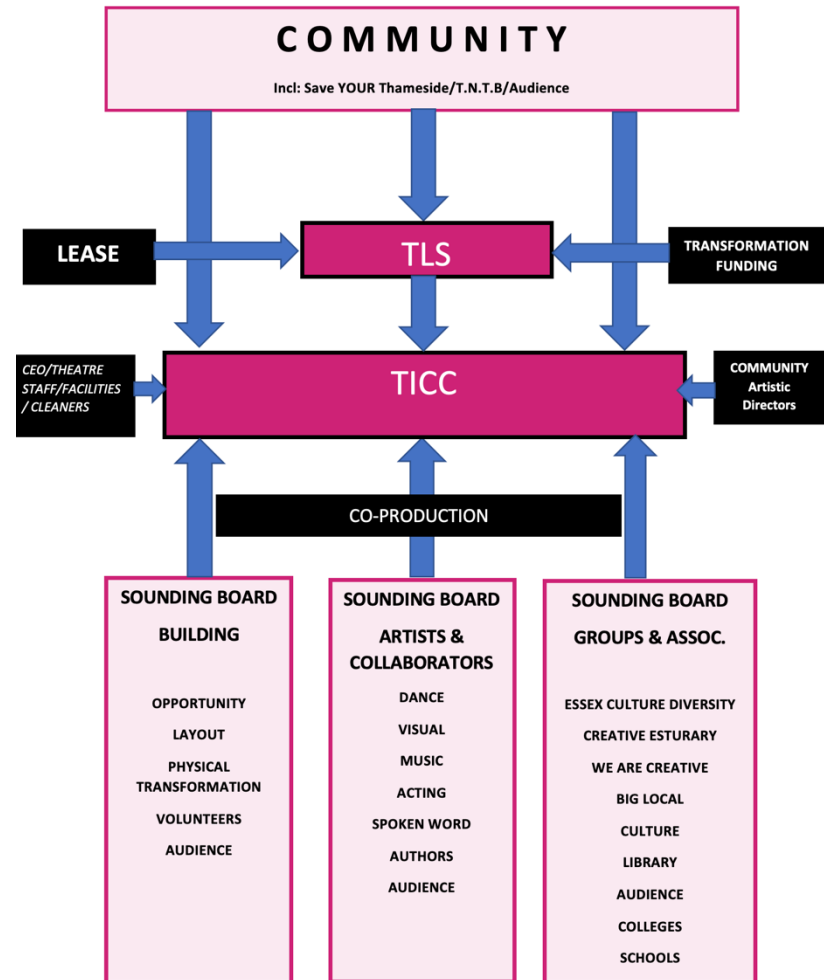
COMMUNITY

Incl: Save YOUR Thameside/T.N.T.B/Audience

LEASE

TLS

TRANSFORMATION FUNDING

CEO/THEATRE STAFF/FACILITIES / CLEANERS

TICC

COMMUNITY Artistic Directors

CO-PRODUCTION

SOUNDING BOARD

BUILDING

OPPORTUNITY

LAYOUT

PHYSICAL TRANSFORMATION

VOLUNTEERS

AUDIENCE

SOUNDING BOARD

ARTISTS & COLLABORATORS

DANCE

VISUAL

MUSIC

ACTING

SPOKEN WORD

AUTHORS

AUDIENCE

SOUNDING BOARD

GROUPS & ASSOC.

ESSEX CULTURE DIVERSITY

CREATIVE ESTURARY

WE ARE CREATIVE

BIG LOCAL

CULTURE

LIBRARY

AUDIENCE

COLLEGES

SCHOOLS